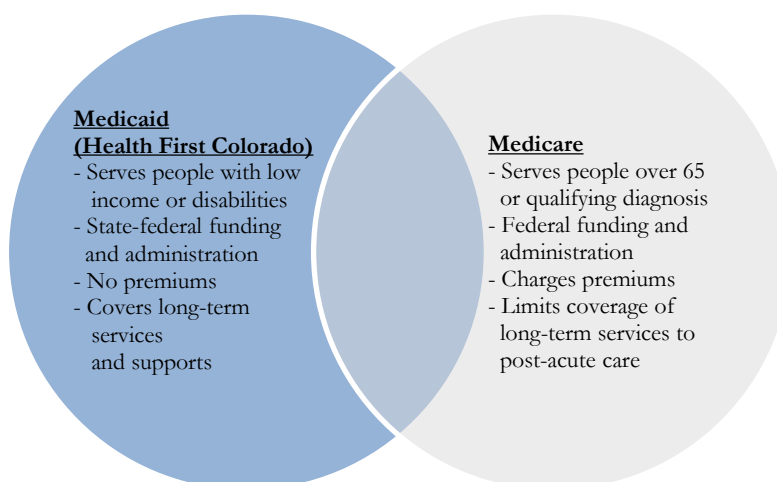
Medicaid
(Health First Colorado)
- Serves people with low income or disabilities
- State-federal funding and administration
- No premiums
- Covers long-term services and supports

Medicare
- Serves people over 65 or qualifying diagnosis
- Federal funding and administration
- Charges premiums
- Limits coverage of long-term services to post-acute care